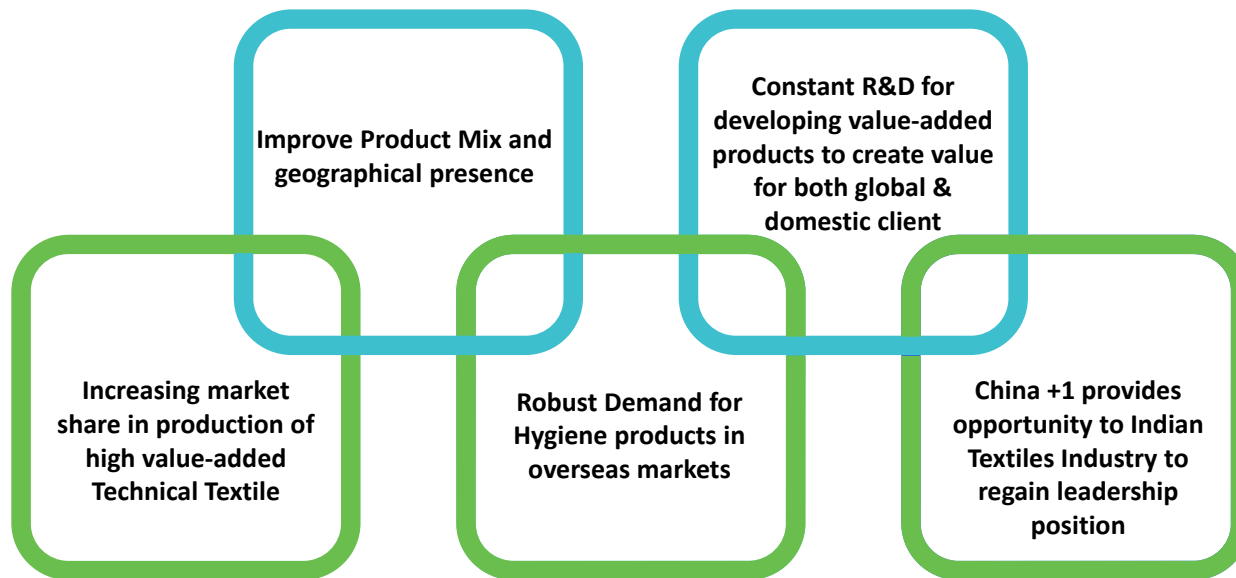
Improve Product Mix and geographical presence

Constant R&D for developing value-added products to create value for both global & domestic client

Increasing market share in production of high value-added Technical Textile

Robust Demand for Hygiene products in overseas markets

China +1 provides opportunity to Indian Textiles Industry to regain leadership position